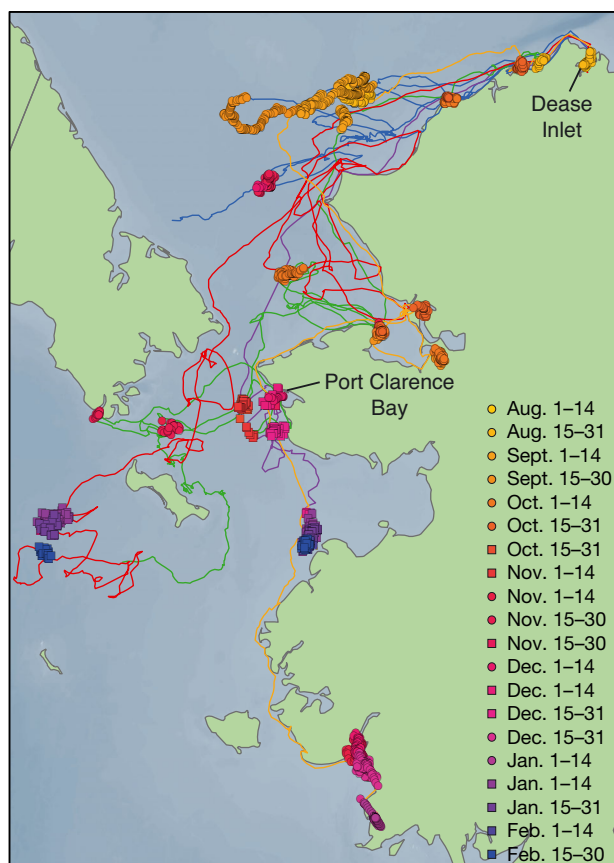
Dease Inlet

Port Clarence Bay

Aug. 1–14
Aug. 15–31
Sept. 1–14
Sept. 15–30
Oct. 1–14
Oct. 15–31
Oct. 15–31
Nov. 1–14
Nov. 1–14
Nov. 15–30
Nov. 15–30
Dec. 1–14
Dec. 1–14
Dec. 15–31
Dec. 15–31
Jan. 1–14
Jan. 1–14
Jan. 15–31
Feb. 1–14
Feb. 15–30